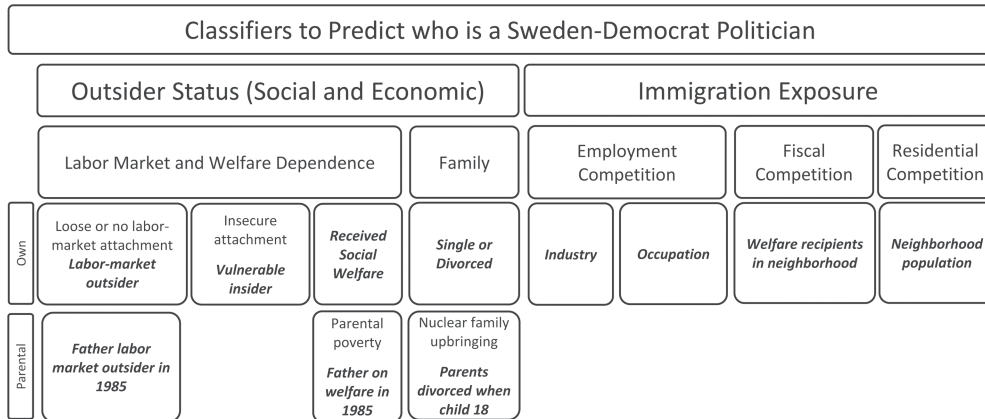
Classifiers to Predict who is a Sweden-Democrat Politician

Outsider Status (Social and Economic)

Immigration Exposure

Labor Market and Welfare Dependence

Family

Employment Competition

Fiscal Competition

Residential Competition

Own

Loose or no labor-market attachment
Labor-market outsider

Insecure attachment
Vulnerable insider

Received Social Welfare

Single or Divorced

Industry

Occupation

Welfare recipients in neighborhood

Neighborhood population

Parental

Father labor market outsider in 1985

Parental poverty
Father on welfare in 1985

Nuclear family upbringing
Parents divorced when child 18